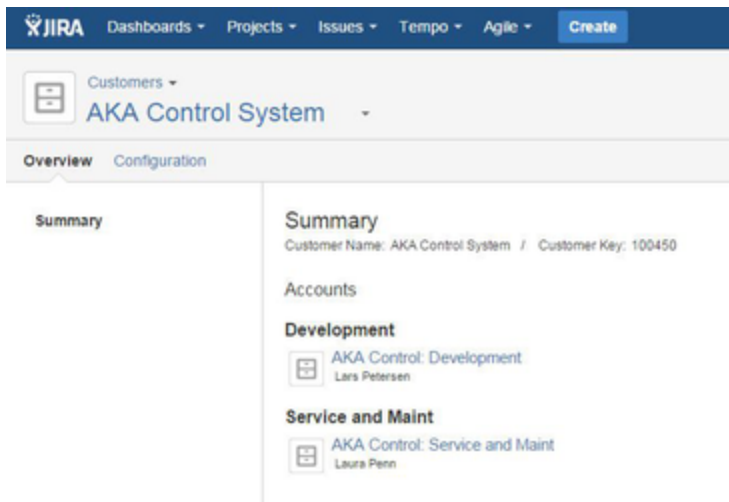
JIRA Dashboards ▾ Projects ▾ Issues ▾ Tempo ▾ Agile ▾ Create

Customers ▾
AKA Control System ▾

Overview Configuration

Summary

Summary
Customer Name: AKA Control System / Customer Key: 100450

Accounts

Development
AKA Control: Development
Lars Petersen

Service and Maint
AKA Control: Service and Maint
Laura Penn